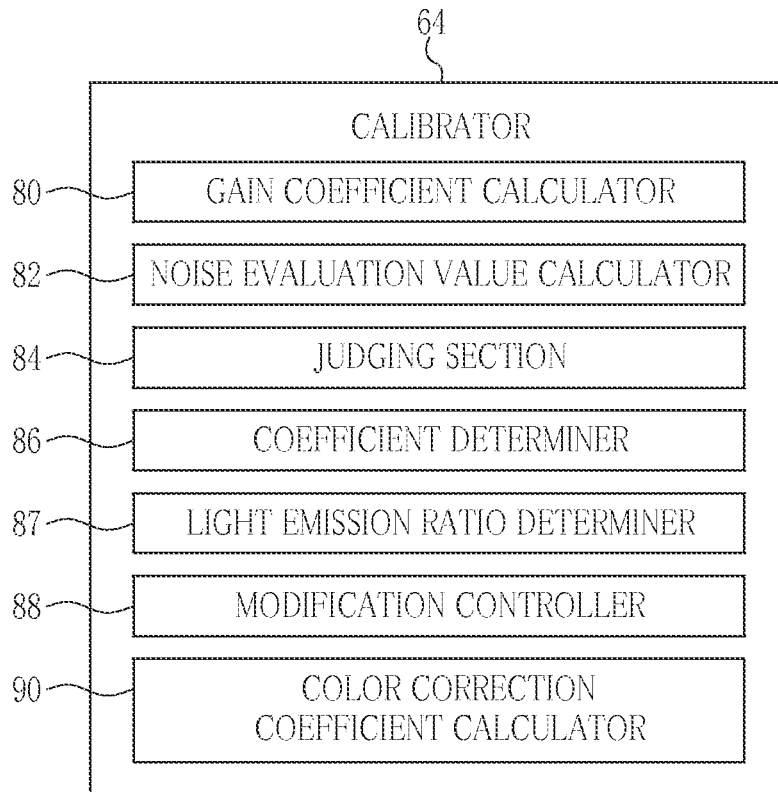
64

CALIBRATOR

80 GAIN COEFFICIENT CALCULATOR

82 NOISE EVALUATION VALUE CALCULATOR

84 JUDGING SECTION

86 COEFFICIENT DETERMINER

87 LIGHT EMISSION RATIO DETERMINER

88 MODIFICATION CONTROLLER

90 COLOR CORRECTION COEFFICIENT CALCULATOR